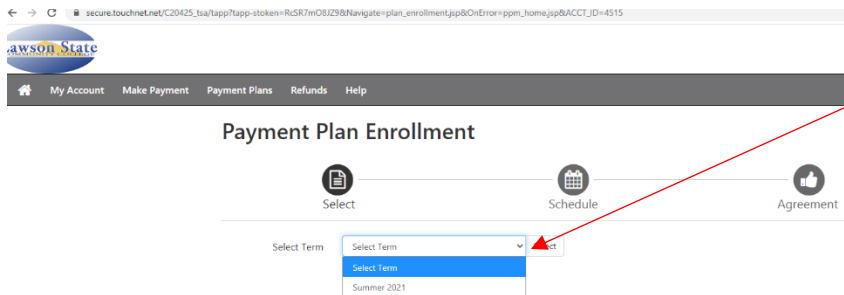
secure.touchnet.net/C20425_tsa/tapp?tapp-stoken=RcSR7mO8JZ9&Navigate=plan_enrollment.jsp&OnError=ppm_home.jsp&ACCT_ID=4515

Lawson State COMMUNITY COLLEGE

My Account Make Payment Payment Plans Refunds Help

Payment Plan Enrollment

Select Schedule Agreement

Select Term Select Term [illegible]ect

Select Term
Summer 2021